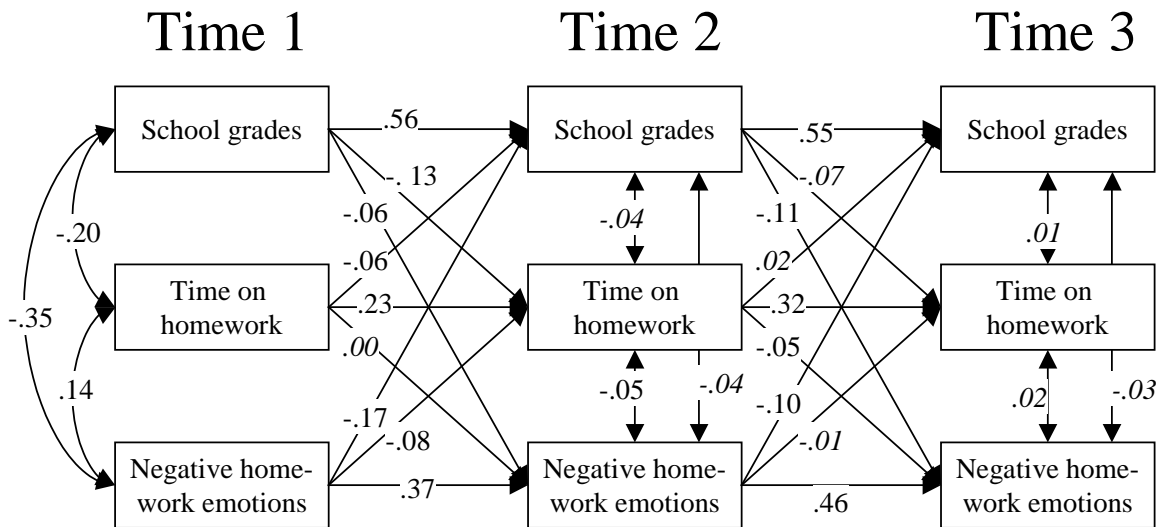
Time 1

Time 2

Time 3

School grades

Time on homework

Negative homework emotions

School grades

Time on homework

Negative homework emotions

School grades

Time on homework

Negative homework emotions

-.20

-.35

.14

.56

-. 13

-.06

-.06

.23

.00

-.17

-.08

.37

-.04

-.05

-.04

.55

-.07

-.11

.02

.32

-.05

-.10

-.01

.46

.01

.02

-.03